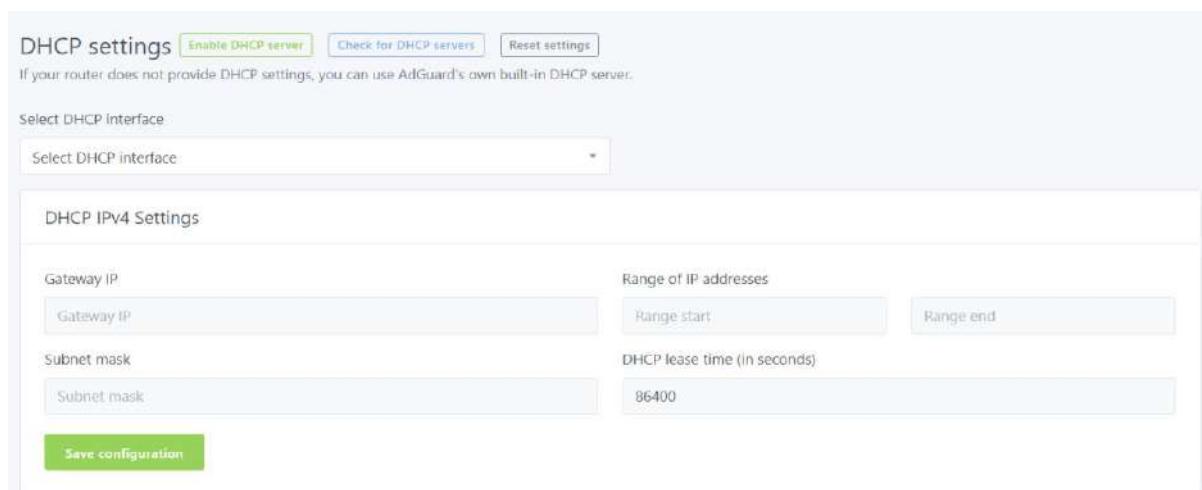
DHCP settings Enable DHCP server Check for DHCP servers Reset settings
If your router does not provide DHCP settings, you can use AdGuard's own built-in DHCP server.

Select DHCP interface

Select DHCP interface

DHCP IPv4 Settings

Gateway IP

Gateway IP

Range of IP addresses

Range start

Range end

Subnet mask

Subnet mask

DHCP lease time (in seconds)

86400

Save configuration